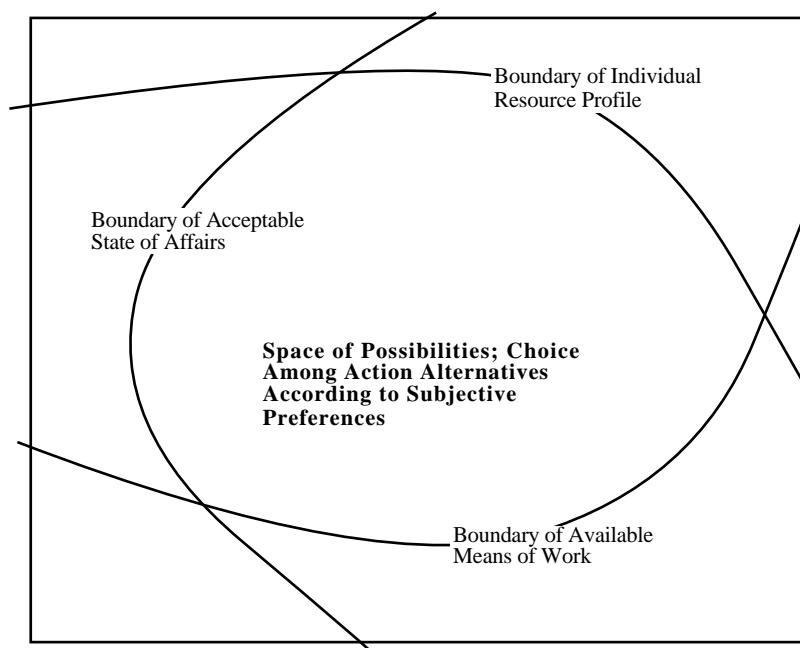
Boundary of Individual Resource Profile

Boundary of Acceptable State of Affairs

Space of Possibilities; Choice Among Action Alternatives According to Subjective Preferences

Boundary of Available Means of Work